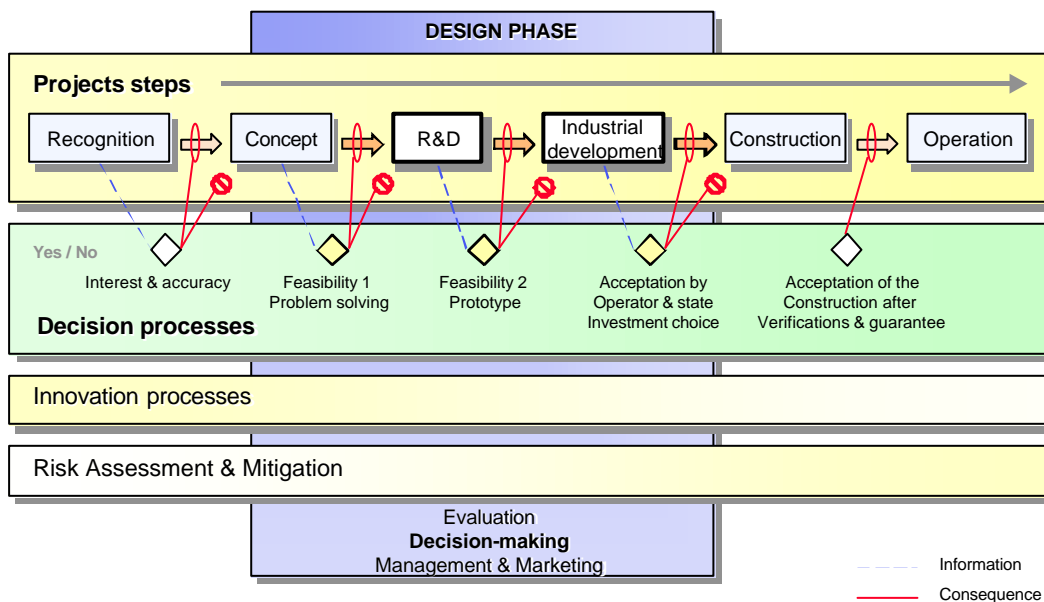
DESIGN PHASE

Projects steps

Recognition

Concept

R&D

Industrial development

Construction

Operation

Yes / No

Interest & accuracy

Feasibility 1
Problem solving

Feasibility 2
Prototype

Acceptation by
Operator & state
Investment choice

Acceptation of the
Construction after
Verifications & guarantee

Decision processes

Innovation processes

Risk Assessment & Mitigation

Evaluation
Decision-making
Management & Marketing

Information

Consequence